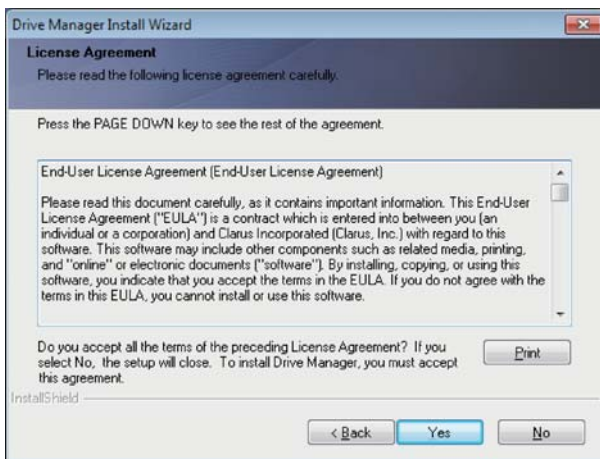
Drive Manager Install Wizard

License Agreement
Please read the following license agreement carefully.

Press the PAGE DOWN key to see the rest of the agreement.

End-User License Agreement (End-User License Agreement)

Please read this document carefully, as it contains important information. This End-User License Agreement ("EULA") is a contract which is entered into between you (an individual or a corporation) and Clarus Incorporated (Clarus, Inc.) with regard to this software. This software may include other components such as related media, printing, and "online" or electronic documents ("software"). By installing, copying, or using this software, you indicate that you accept the terms in the EULA. If you do not agree with the terms in this EULA, you cannot install or use this software.

Do you accept all the terms of the preceding License Agreement? If you select No, the setup will close. To install Drive Manager, you must accept this agreement.

Print

InstallShield

< Back   Yes   No